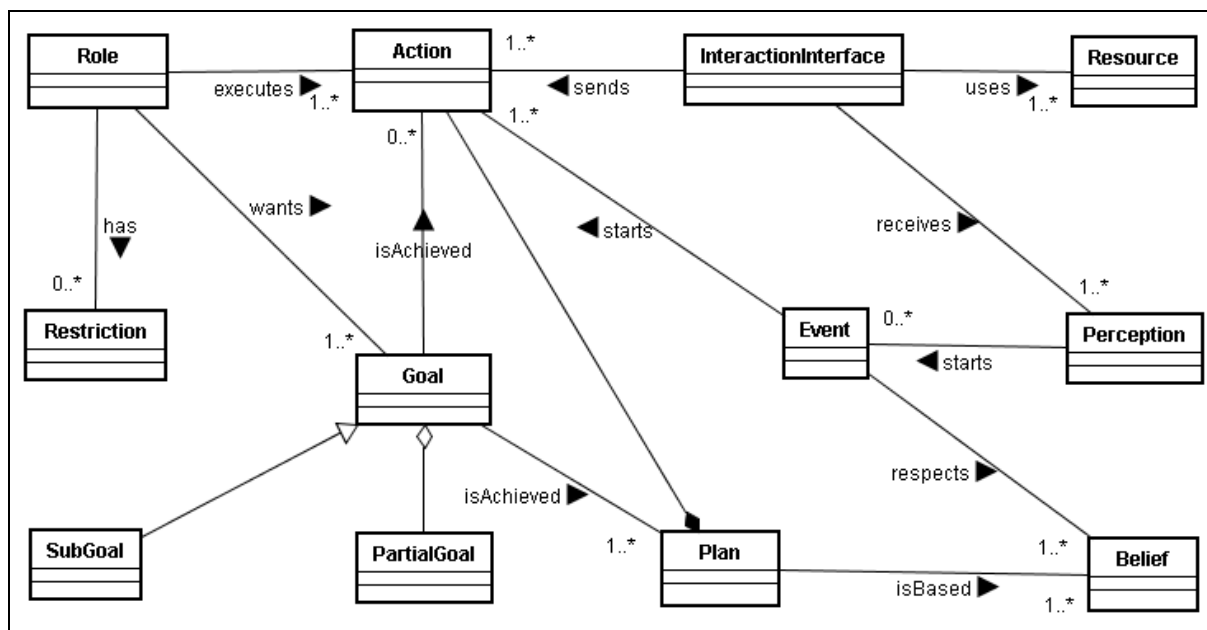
Role

Action

1..*

InteractionInterface

Resource

executes ▶

1..*

◀ sends

uses ▶

1..*

0..*

1..*

has ▼

wants ▶

isAchieved

◀ starts

receives ▶

0..*

1..*

Restriction

1..*

Event

0..*

Perception

Goal

◀ starts

respects ▶

isAchieved ▶

SubGoal

PartialGoal

1..*

Plan

1..*

Belief

isBased ▶

1..*